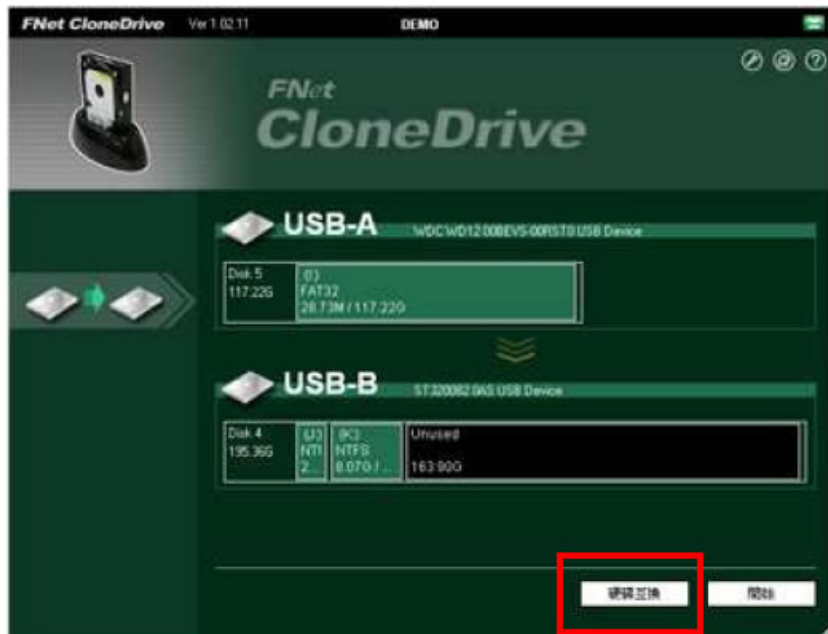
FNet CloneDrive Ver 1.02.11 DEMO

FNet
CloneDrive

USB-A WDC WD1200BEVS-00RST0 USB Device

Disk 5
117.22G

(I:)
FAT32
28.73M / 117.22G

USB-B ST320082 0AS USB Device

Disk 4
195.36G

(J:)
NTI
2...

(K:)
NTFS
8.07G / ...

Unused
163.90G

硬碟互換

開始